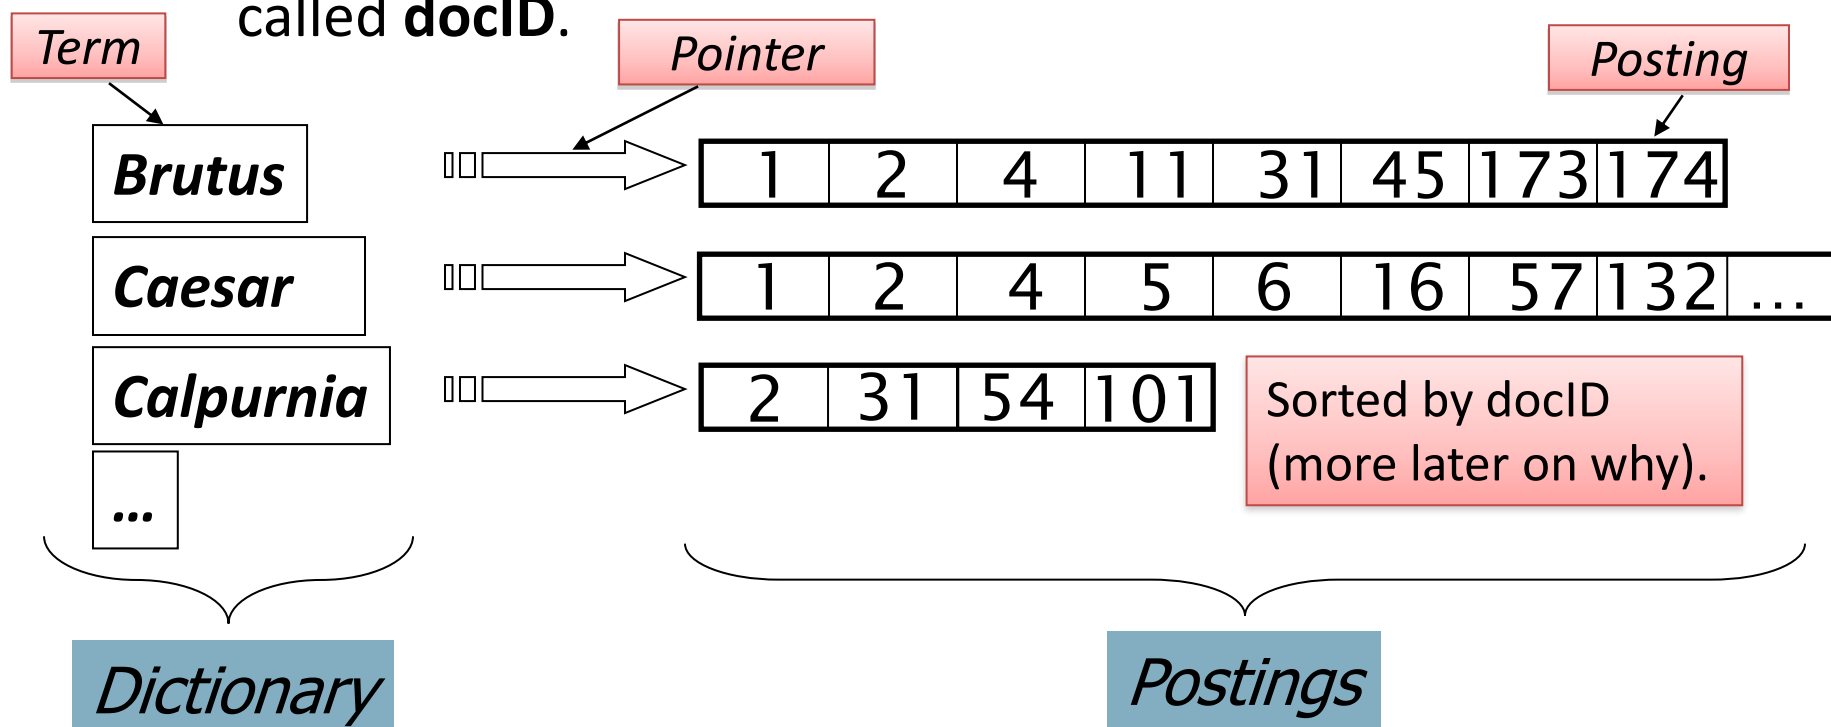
called **docID**.

Term

Pointer

Posting

Brutus

Caesar

Calpurnia

...

| 1 | 2 | 4 | 11 | 31 | 45 | 173 | 174 |
|---|---|---|---|---|---|---|---|

| 1 | 2 | 4 | 5 | 6 | 16 | 57 | 132 | ... |
|---|---|---|---|---|---|---|---|---|

| 2 | 31 | 54 | 101 |
|---|---|---|---|

Sorted by docID (more later on why).

Dictionary

Postings